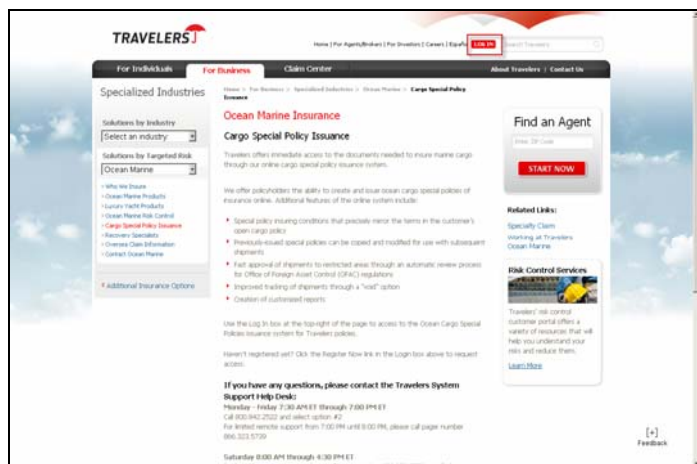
TRAVELERS

Home | For Agents/Brokers | For Investors | Careers | Español LOG IN Search Travelers

For Individuals For Business Claim Center About Travelers | Contact Us

Specialized Industries

Home > For Business > Specialized Industries > Ocean Marine > Cargo Special Policy Issuance

Ocean Marine Insurance

Cargo Special Policy Issuance

Solutions by Industry
Select an industry

Solutions by Targeted Risk
Ocean Marine

» Who We Insure
» Ocean Marine Products
» Luxury Yacht Products
» Ocean Marine Risk Control
» Cargo Special Policy Issuance
» Recovery Specialists
» Overseas Claim Information
» Contact Ocean Marine

» Additional Insurance Options

Travelers offers immediate access to the documents needed to insure marine cargo through our online cargo special policy issuance system.

We offer policyholders the ability to create and issue ocean cargo special policies of insurance online. Additional features of the online system include:

Special policy insuring conditions that precisely mirror the terms in the customer's open cargo policy
Previously-issued special policies can be copied and modified for use with subsequent shipments
Fast approval of shipments to restricted areas through an automatic review process for Office of Foreign Asset Control (OFAC) regulations
Improved tracking of shipments through a "void" option
Creation of customized reports

Use the Log In box at the top-right of the page to access to the Ocean Cargo Special Policies issuance system for Travelers policies.

Haven't registered yet? Click the Register Now link in the Login box above to request access.

If you have any questions, please contact the Travelers System Support Help Desk:
Monday - Friday 7:30 AM ET through 7:00 PM ET
Call 800.842.2522 and select option #2
For limited remote support from 7:00 PM until 8:00 PM, please call pager number 866.323.5739

Saturday 8:00 AM through 4:30 PM ET

Find an Agent
Enter ZIP Code
START NOW

Related Links:
Specialty Claim
Working at Travelers
Ocean Marine

Risk Control Services
Travelers' risk control customer portal offers a variety of resources that will help you understand your risks and reduce them.
Learn More

[+]
Feedback